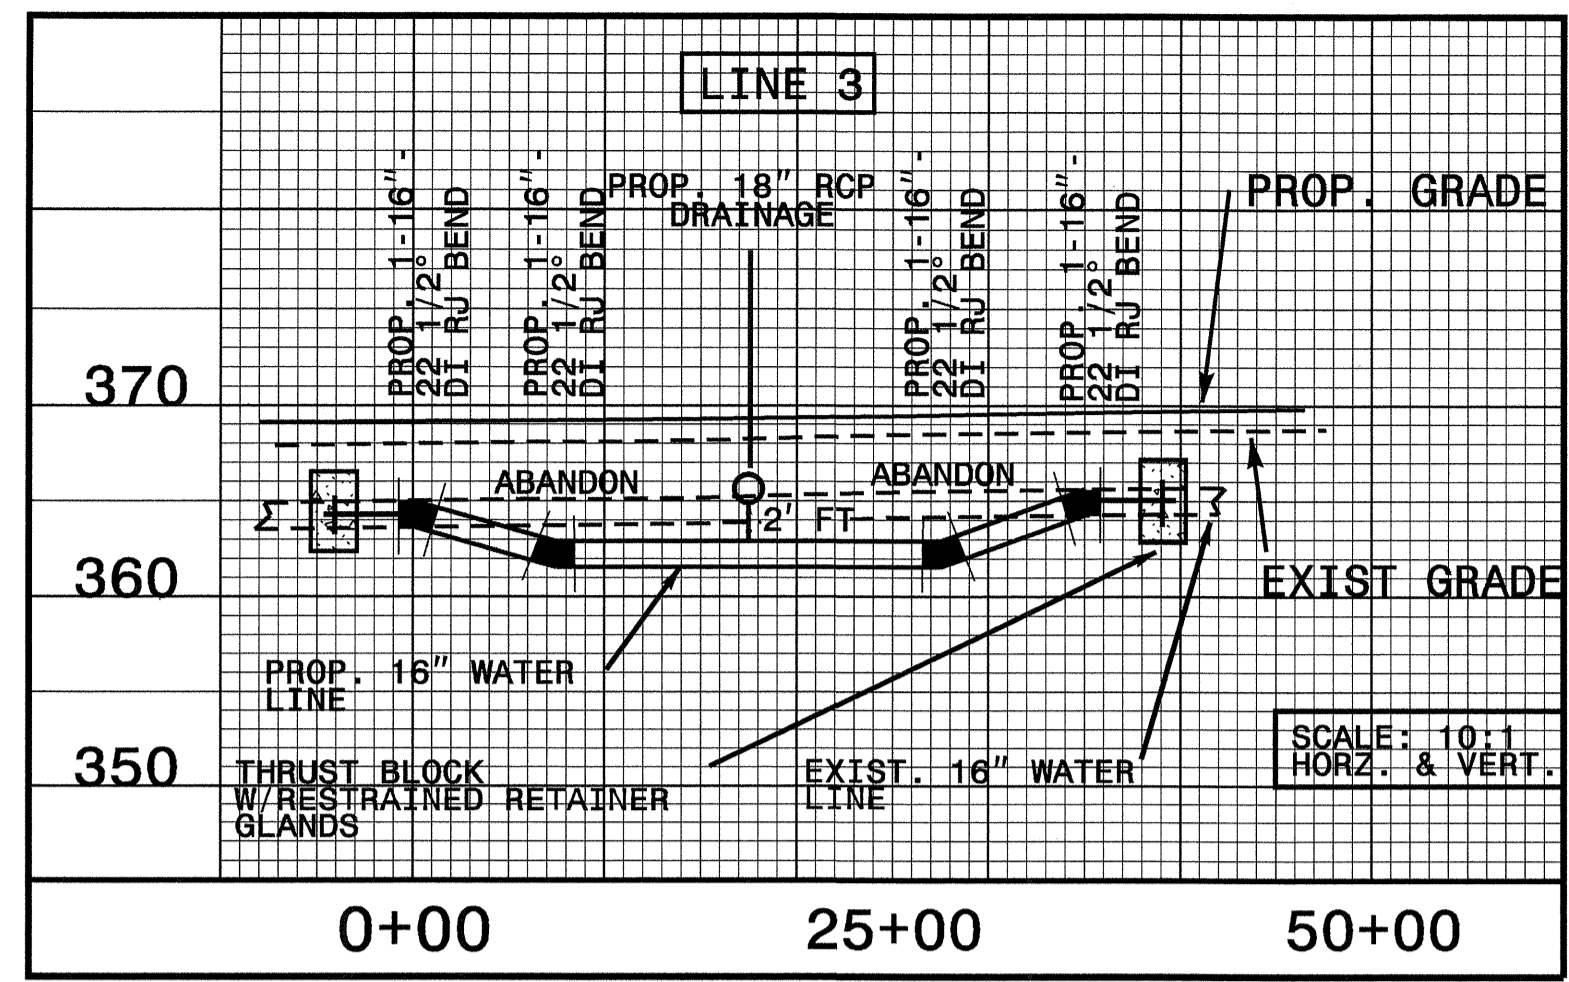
LINE 3

PROP. 1-16" - 22 1/2° DI RJ BEND

PROP. 1-16" - 22 1/2° DI RJ BEND

PROP. 18" RCP DRAINAGE

PROP. 1-16" - 22 1/2° DI RJ BEND

PROP. 1-16" - 22 1/2° DI RJ BEND

PROP. GRADE

370

ABANDON

ABANDON

2' FT

360

EXIST GRADE

PROP. 16" WATER LINE

SCALE: 10:1 HORZ. & VERT.

350

THRUST BLOCK W/RESTRAINED RETAINER GLANDS

EXIST. 16" WATER LINE

0+00

25+00

50+00